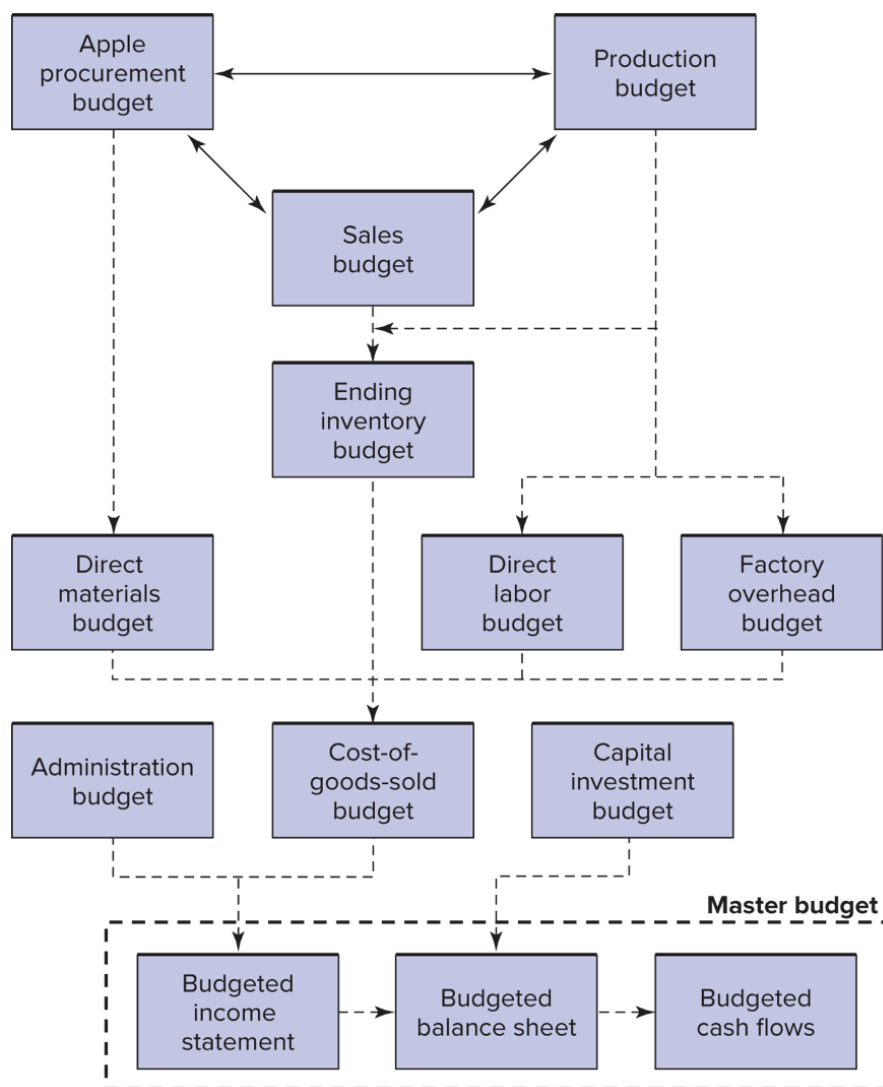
Apple procurement budget

Production budget

Sales budget

Ending inventory budget

Direct materials budget

Direct labor budget

Factory overhead budget

Administration budget

Cost-of-goods-sold budget

Capital investment budget

Master budget

Budgeted income statement

Budgeted balance sheet

Budgeted cash flows